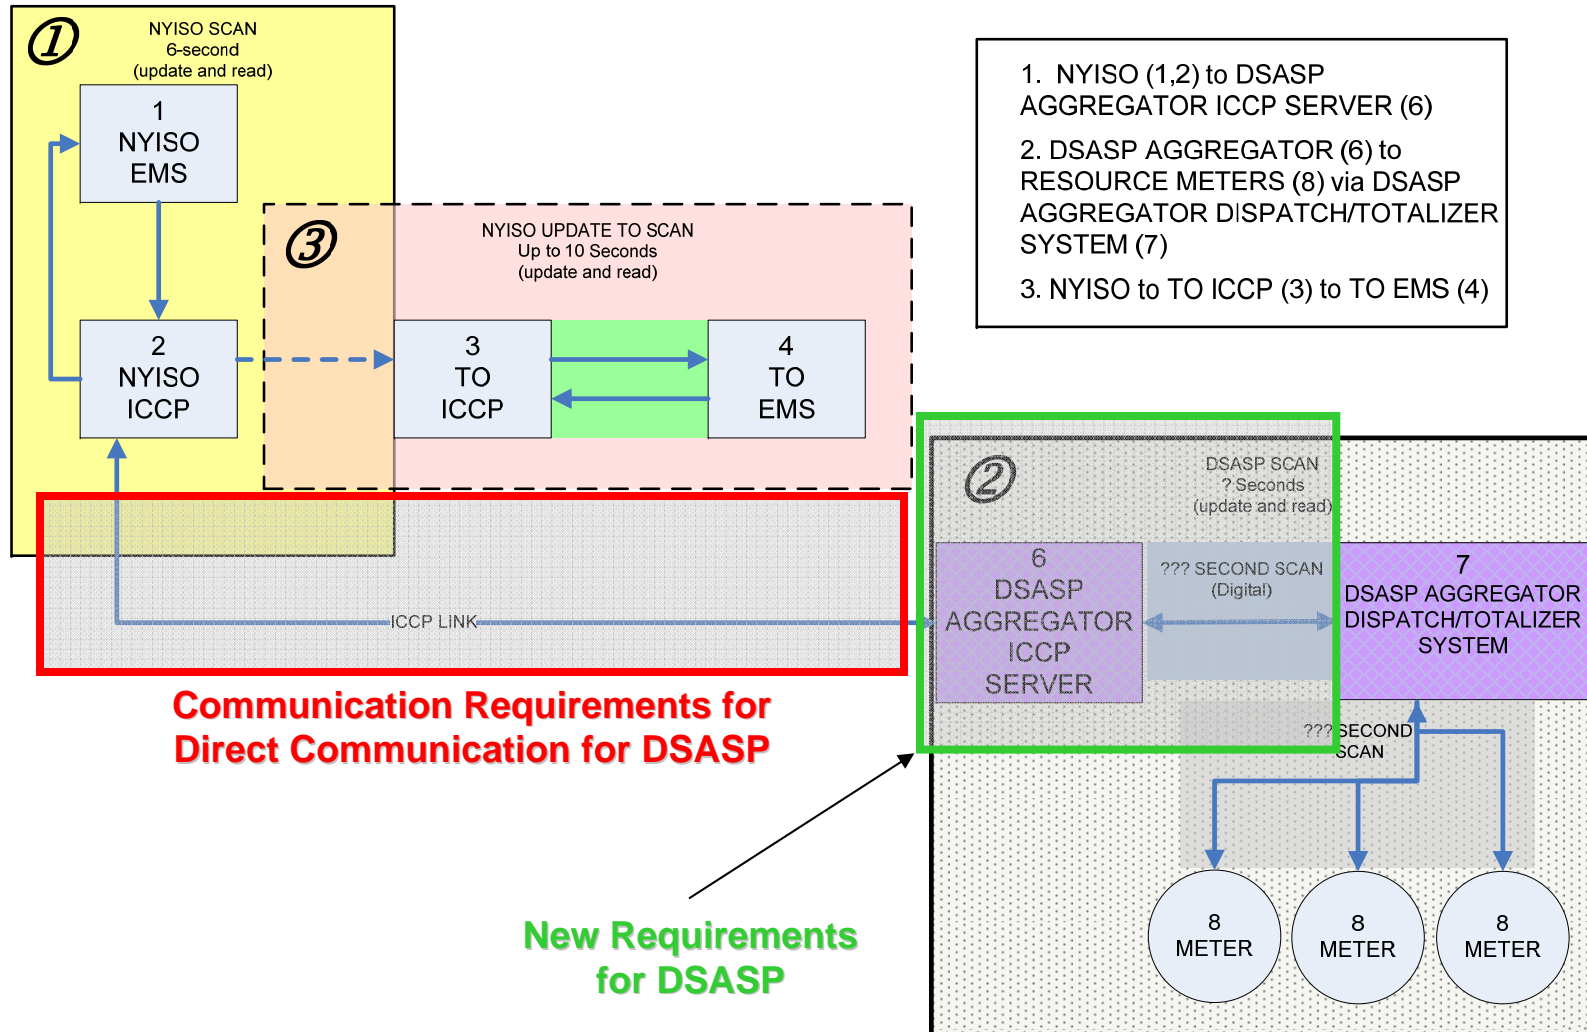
①
NYISO SCAN
6-second
(update and read)

1
NYISO
EMS

2
NYISO
ICCP

③
NYISO UPDATE TO SCAN
Up to 10 Seconds
(update and read)

3
TO
ICCP

4
TO
EMS

1. NYISO (1,2) to DSASP AGGREGATOR ICCP SERVER (6)

2. DSASP AGGREGATOR (6) to RESOURCE METERS (8) via DSASP AGGREGATOR DISPATCH/TOTALIZER SYSTEM (7)

3. NYISO to TO ICCP (3) to TO EMS (4)

②
DSASP SCAN
? Seconds
(update and read)

ICCP LINK

6
DSASP
AGGREGATOR
ICCP
SERVER

??? SECOND SCAN
(Digital)

7
DSASP AGGREGATOR
DISPATCH/TOTALIZER
SYSTEM

??? SECOND
SCAN

Communication Requirements for
Direct Communication for DSASP

8
METER

8
METER

8
METER

New Requirements
for DSASP